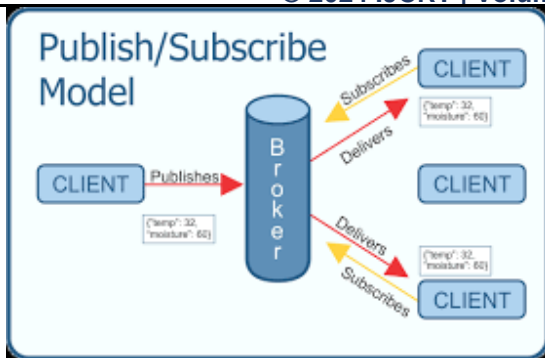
© 2024 IJCRT | Volu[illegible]

Publish/Subscribe Model

CLIENT

Subscribes

{"temp": 32, "moisture": 60}

Delivers

B r o k e r

CLIENT

Publishes

{"temp": 32, "moisture": 60}

CLIENT

Delivers

{"temp": 32, "moisture": 60}

Subscribes

CLIENT